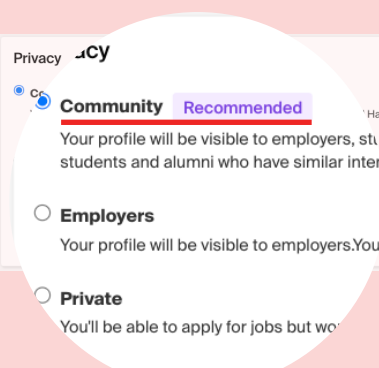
Privacy

C

acy

Community Recommended

Your profile will be visible to employers, stu students and alumni who have similar inter

Ha

Employers

Your profile will be visible to employers.You

Private

You'll be able to apply for jobs but wo